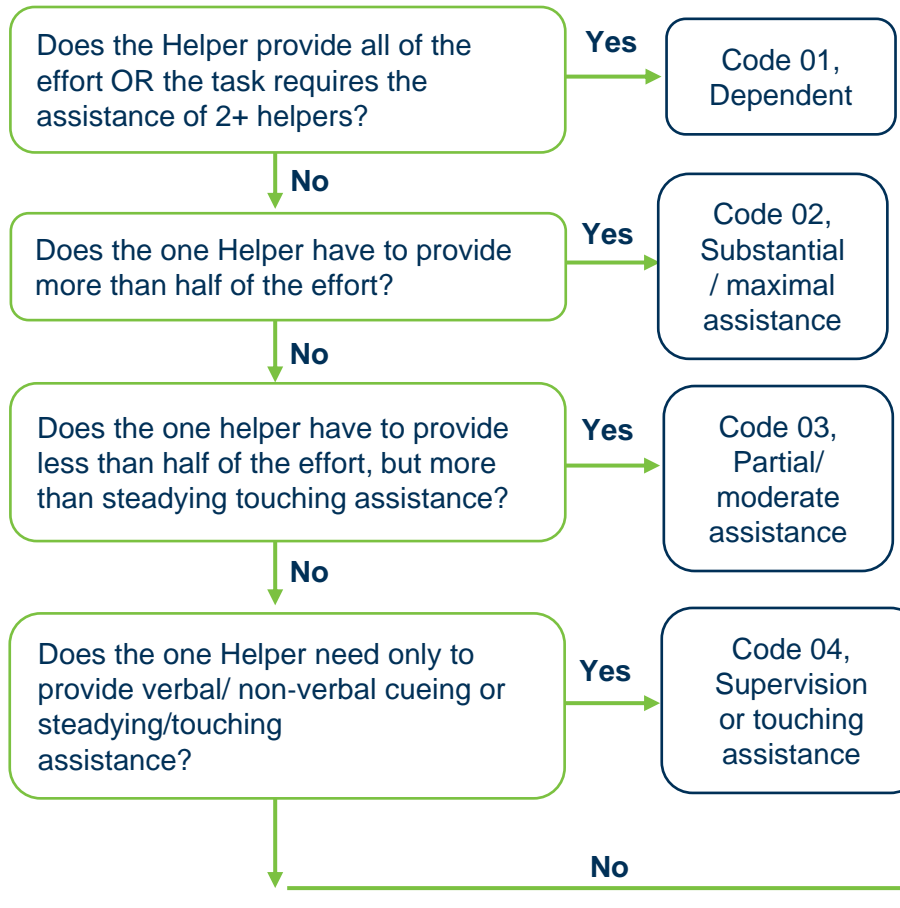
Does the Helper provide all of the effort OR the task requires the assistance of 2+ helpers?

Yes

Code 01, Dependent

No

Does the one Helper have to provide more than half of the effort?

Yes

Code 02, Substantial / maximal assistance

No

Does the one helper have to provide less than half of the effort, but more than steadying touching assistance?

Yes

Code 03, Partial/ moderate assistance

No

Does the one Helper need only to provide verbal/ non-verbal cueing or steadying/touching assistance?

Yes

Code 04, Supervision or touching assistance

No